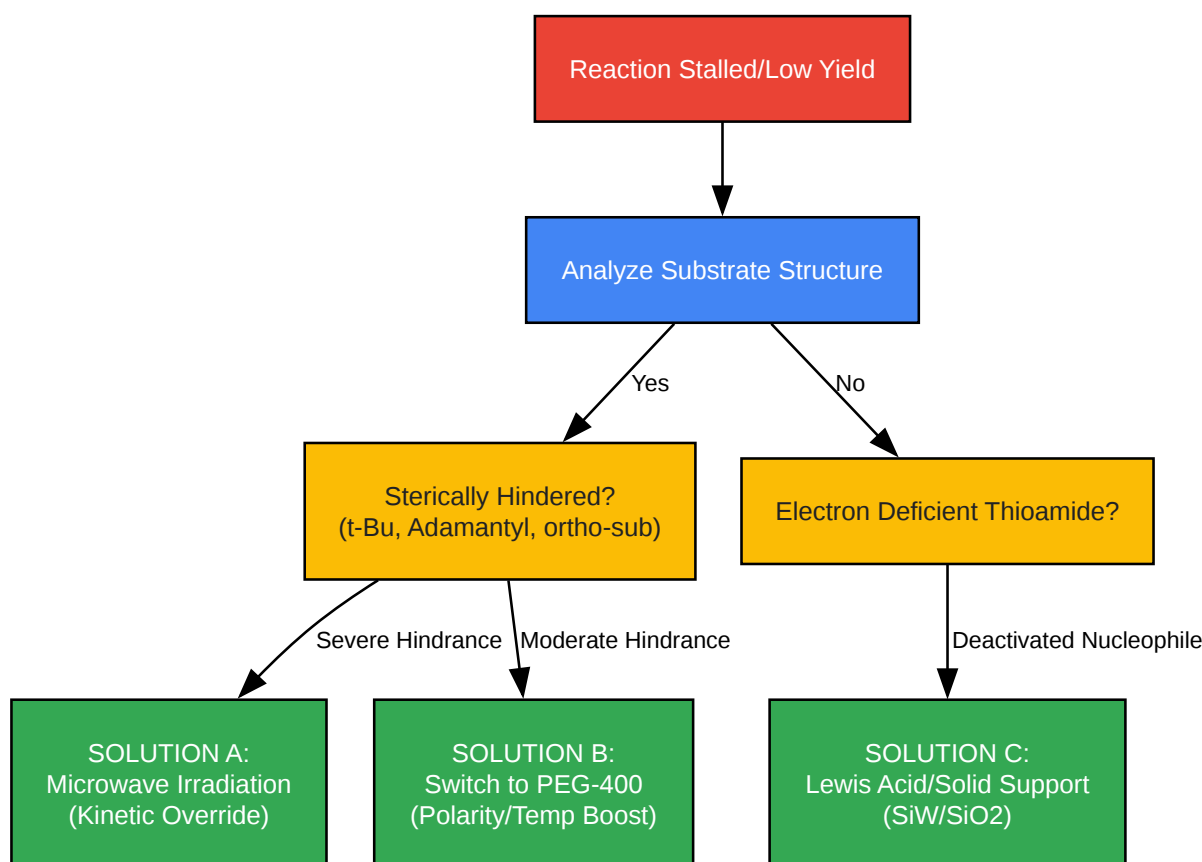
Reaction Stalled/Low Yield

Analyze Substrate Structure

Yes

No

Sterically Hindered?
(t-Bu, Adamantyl, ortho-sub)

Electron Deficient Thioamide?

Severe Hindrance

Moderate Hindrance

Deactivated Nucleophile

SOLUTION A:
Microwave Irradiation
(Kinetic Override)

SOLUTION B:
Switch to PEG-400
(Polarity/Temp Boost)

SOLUTION C:
Lewis Acid/Solid Support
(SiW/SiO2)